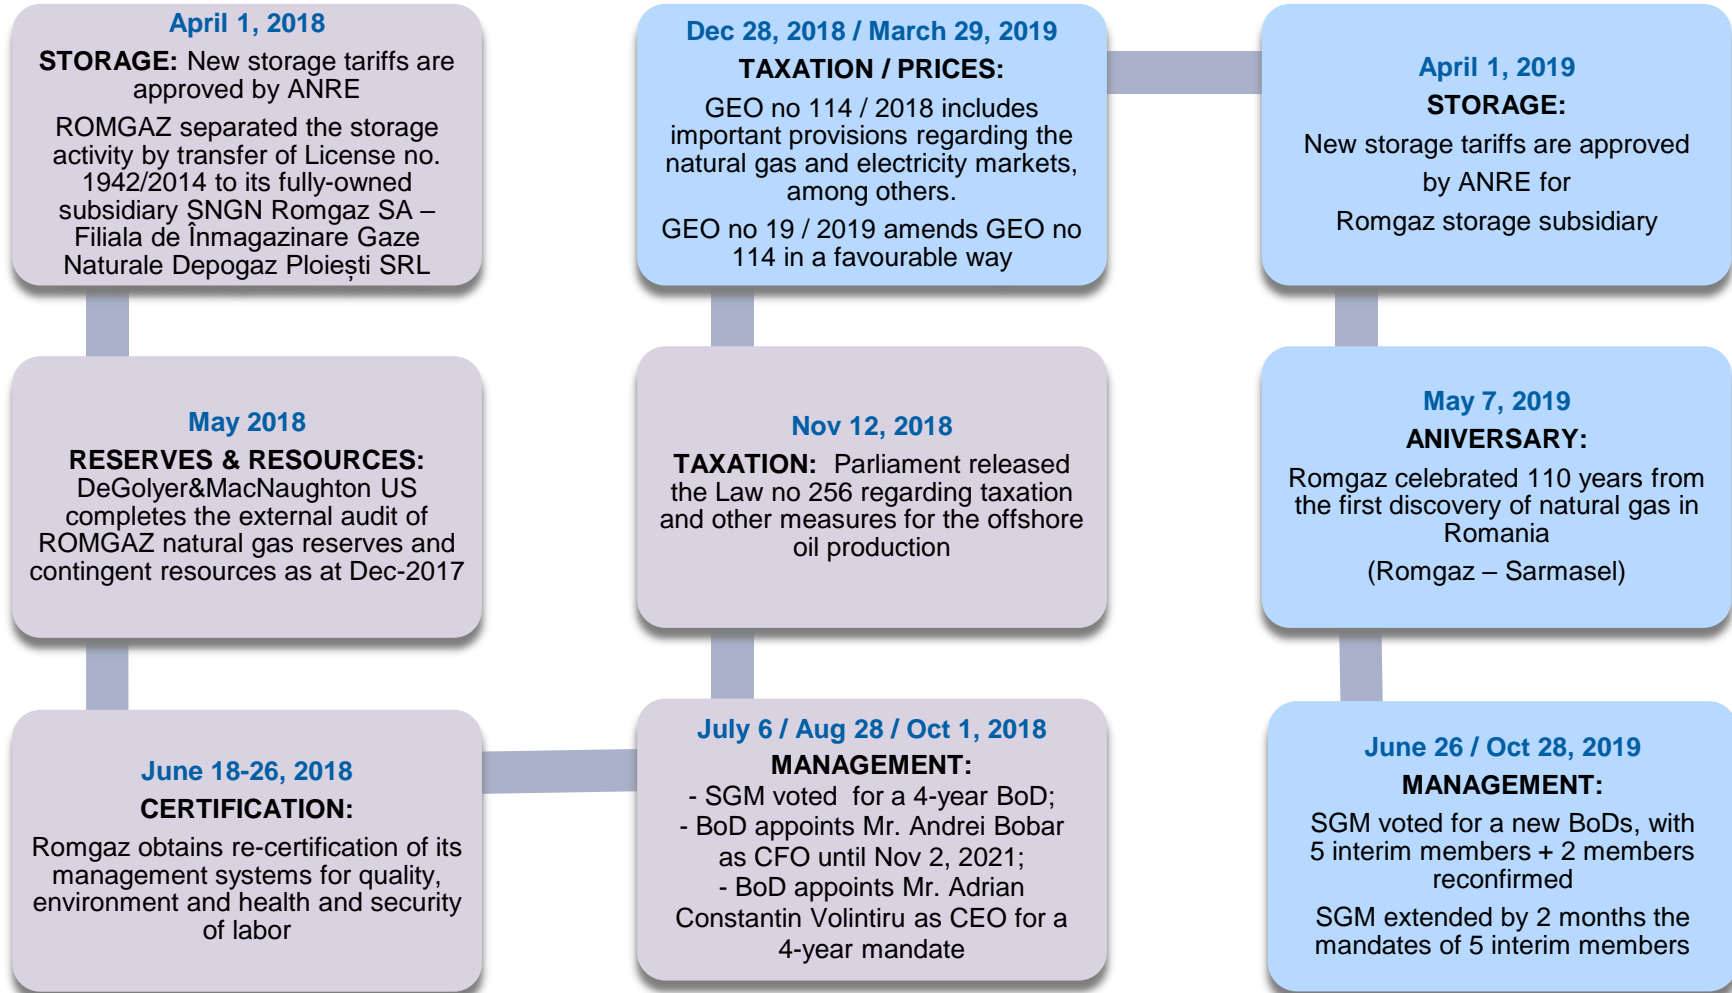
April 1, 2018

STORAGE: New storage tariffs are approved by ANRE

ROMGAZ separated the storage activity by transfer of License no. 1942/2014 to its fully-owned subsidiary SNGN Romgaz SA – Filiala de Înmagazinare Gaze Naturale Depogaz Ploiești SRL

May 2018

RESERVES & RESOURCES: DeGolyer&MacNaughton US completes the external audit of ROMGAZ natural gas reserves and contingent resources as at Dec-2017

June 18-26, 2018

CERTIFICATION:

Romgaz obtains re-certification of its management systems for quality, environment and health and security of labor

Dec 28, 2018 / March 29, 2019

TAXATION / PRICES:

GEO no 114 / 2018 includes important provisions regarding the natural gas and electricity markets, among others.

GEO no 19 / 2019 amends GEO no 114 in a favourable way

Nov 12, 2018

TAXATION: Parliament released the Law no 256 regarding taxation and other measures for the offshore oil production

July 6 / Aug 28 / Oct 1, 2018

MANAGEMENT:

- SGM voted for a 4-year BoD;
- BoD appoints Mr. Andrei Bobar as CFO until Nov 2, 2021;
- BoD appoints Mr. Adrian Constantin Volintiru as CEO for a 4-year mandate

April 1, 2019

STORAGE:

New storage tariffs are approved by ANRE for Romgaz storage subsidiary

May 7, 2019

ANIVERSARY:

Romgaz celebrated 110 years from the first discovery of natural gas in Romania

(Romgaz – Sarmasel)

June 26 / Oct 28, 2019

MANAGEMENT:

SGM voted for a new BoDs, with 5 interim members + 2 members reconfirmed

SGM extended by 2 months the mandates of 5 interim members